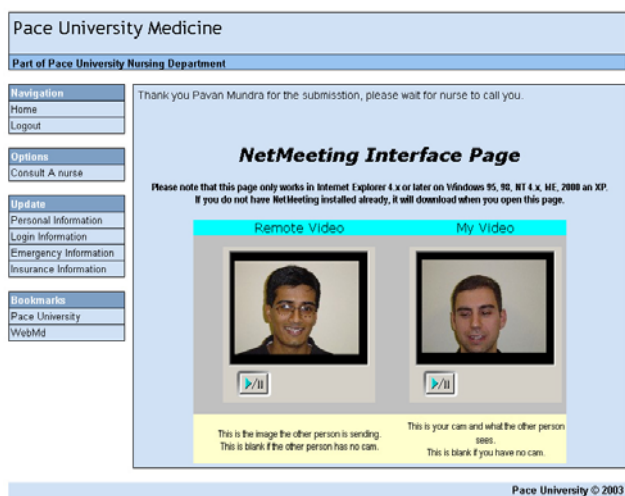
Pace University Medicine

Part of Pace University Nursing Department

Navigation
Home
Logout

Options
Consult A nurse

Update
Personal Information
Login Information
Emergency Information
Insurance Information

Bookmarks
Pace University
WebMd

Thank you Pavan Mundra for the submisstion, please wait for nurse to call you.

NetMeeting Interface Page

Please note that this page only works in Internet Explorer 4.x or later on Windows 95, 98, NT 4.x, ME, 2000 an XP. If you do not have NetMeeting installed already, it will download when you open this page.

| Remote Video | My Video |
|---|---|
| This is the image the other person is sending. This is blank if the other person has no cam. | This is your cam and what the other person sees. This is blank if you have no cam. |

Pace University © 2003